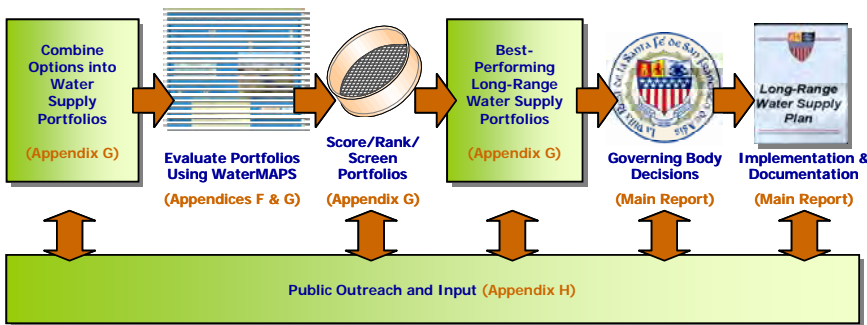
Combine Options into Water Supply Portfolios

(Appendix G)

Evaluate Portfolios Using WaterMAPS

(Appendices F & G)

Score/Rank/ Screen Portfolios

(Appendix G)

Best-Performing Long-Range Water Supply Portfolios

(Appendix G)

La Villa Real de la Santa Fé de San Francisco de Asís

Governing Body Decisions

(Main Report)

Long-Range Water Supply Plan

Implementation & Documentation

(Main Report)

Public Outreach and Input (Appendix H)